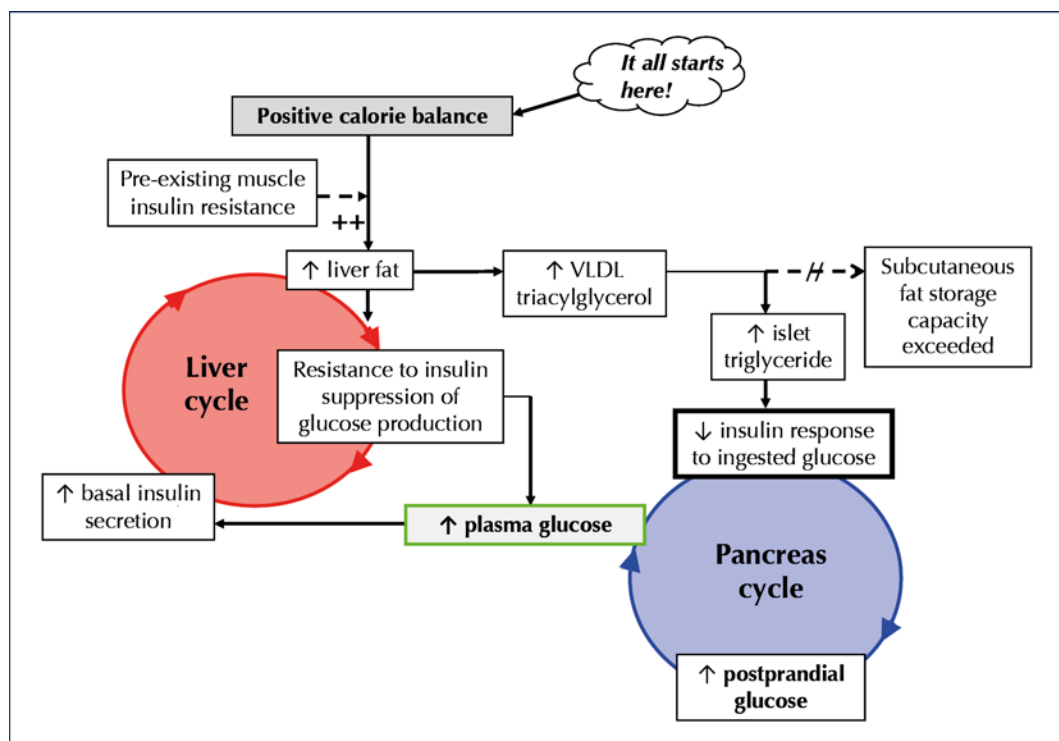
It all starts here!

Positive calorie balance

Pre-existing muscle insulin resistance

++

↑ liver fat

↑ VLDL triacylglycerol

Subcutaneous fat storage capacity exceeded

↑ islet triglyceride

Liver cycle

Resistance to insulin suppression of glucose production

↓ insulin response to ingested glucose

↑ basal insulin secretion

↑ plasma glucose

Pancreas cycle

↑ postprandial glucose